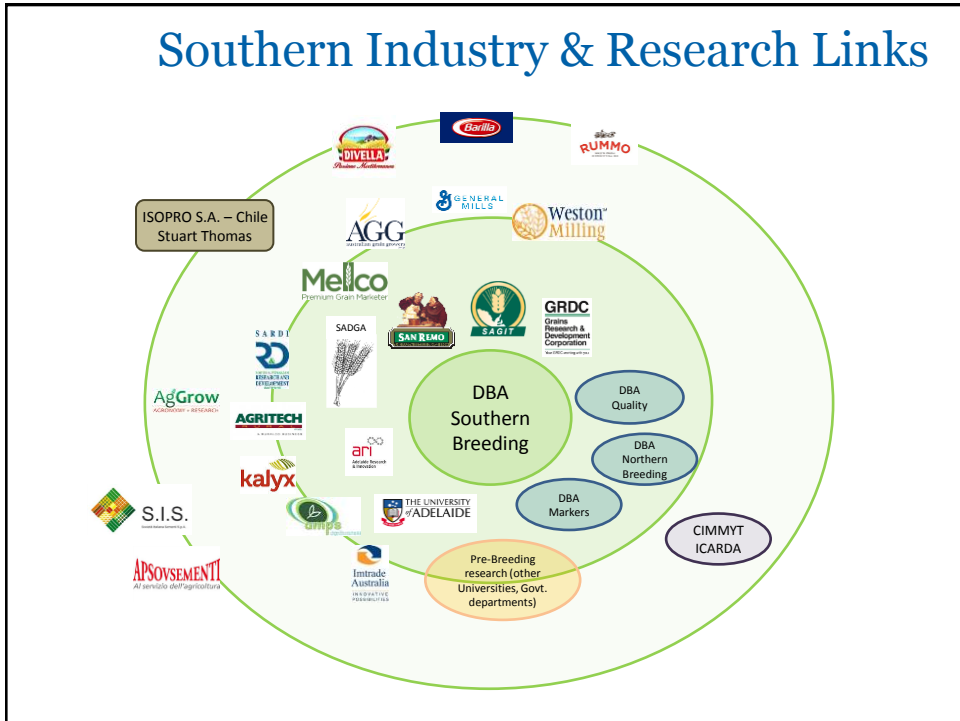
Southern Industry & Research Links

DIVELLA
Barilla
RUMMO

ISOPRO S.A. – Chile
Stuart Thomas

GENERAL MILLS
AGG
australian grain growers
Weston Milling

Melco
Premium Grain Marketer

SARDI
SADGA
SAN REMO
SAGIT
GRDC
Grains Research & Development Corporation

AgGrow
AGRONOMY + RESEARCH

DBA
Southern
Breeding

DBA
Quality

AGRITECH

ari
Adelaide Research & Innovation

DBA
Northern
Breeding

kalyx

DBA
Markers

S.I.S.

amps

THE UNIVERSITY of ADELAIDE

CIMMYT
ICARDA

APSOVSEMENTI
Al servizio dell'agricoltura

Imtrade Australia
INNOVATIVE POSSIBILITIES

Pre-Breeding research (other Universities, Govt. departments)